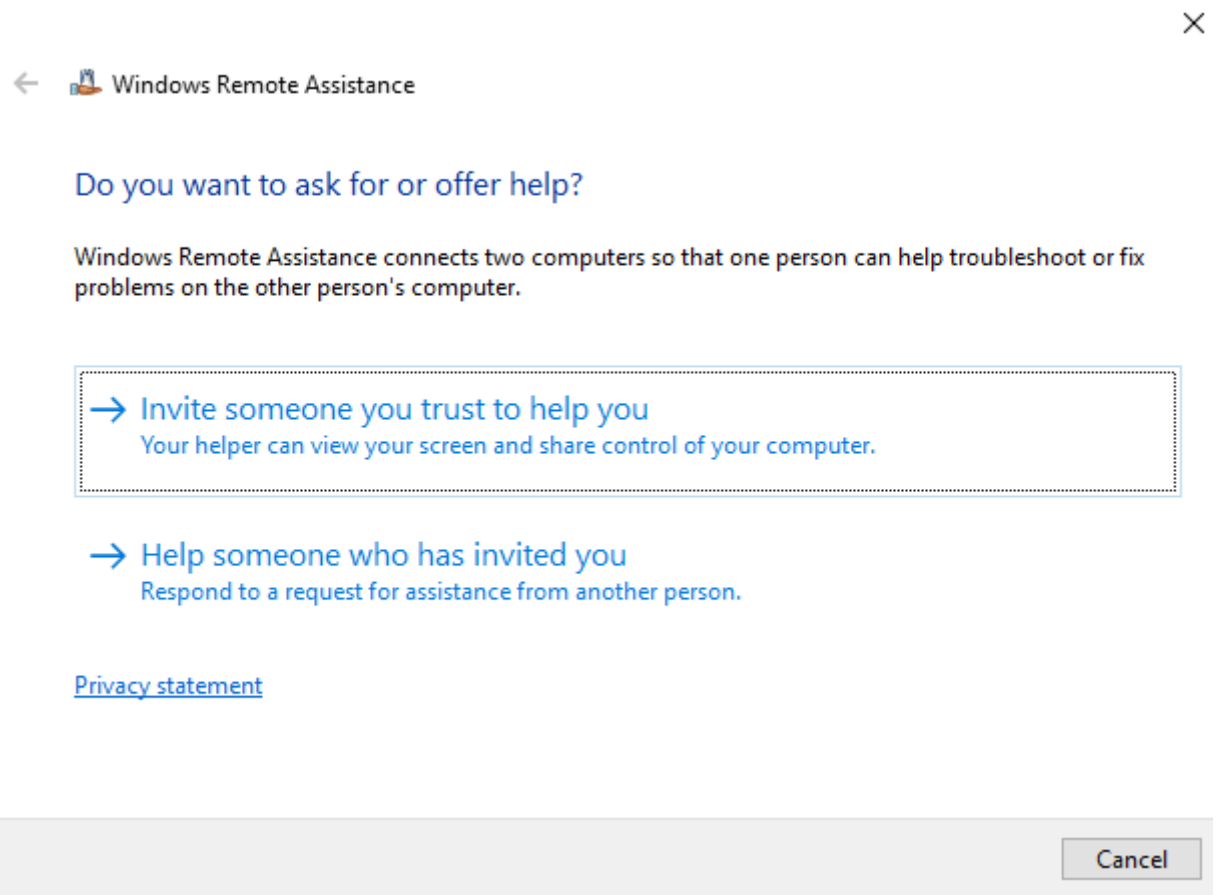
Windows Remote Assistance

Do you want to ask for or offer help?

Windows Remote Assistance connects two computers so that one person can help troubleshoot or fix problems on the other person's computer.

→ Invite someone you trust to help you
Your helper can view your screen and share control of your computer.

→ Help someone who has invited you
Respond to a request for assistance from another person.

Privacy statement

Cancel